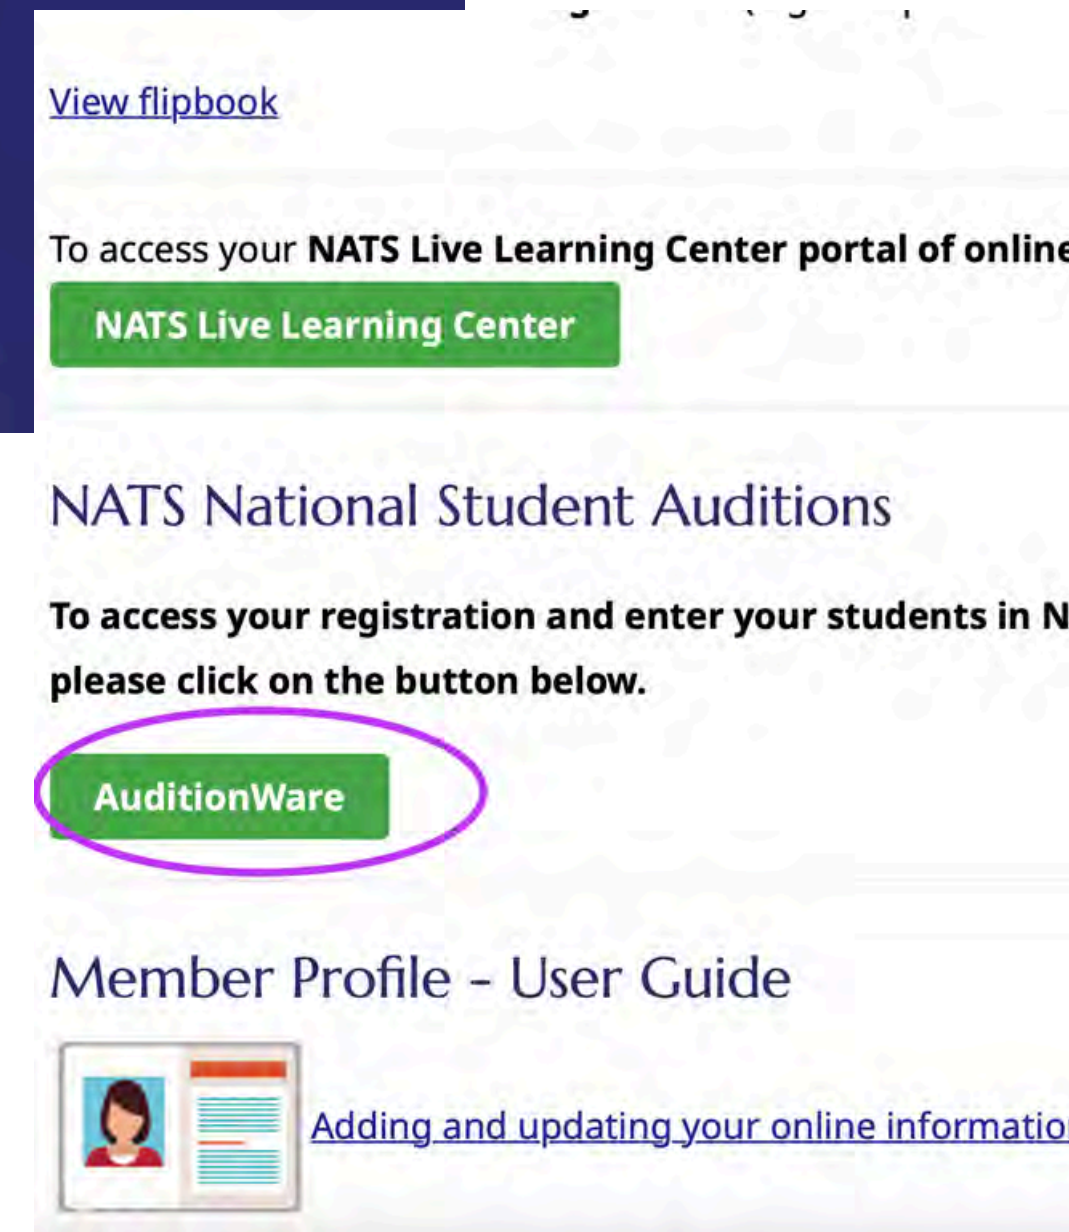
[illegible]

View flipbook

To access your **NATS Live Learning Center portal of online**

NATS Live Learning Center

NATS National Student Auditions

**To access your registration and enter your students in N please click on the button below.**

AuditionWare

Member Profile - User Guide

Adding and updating your online informatio